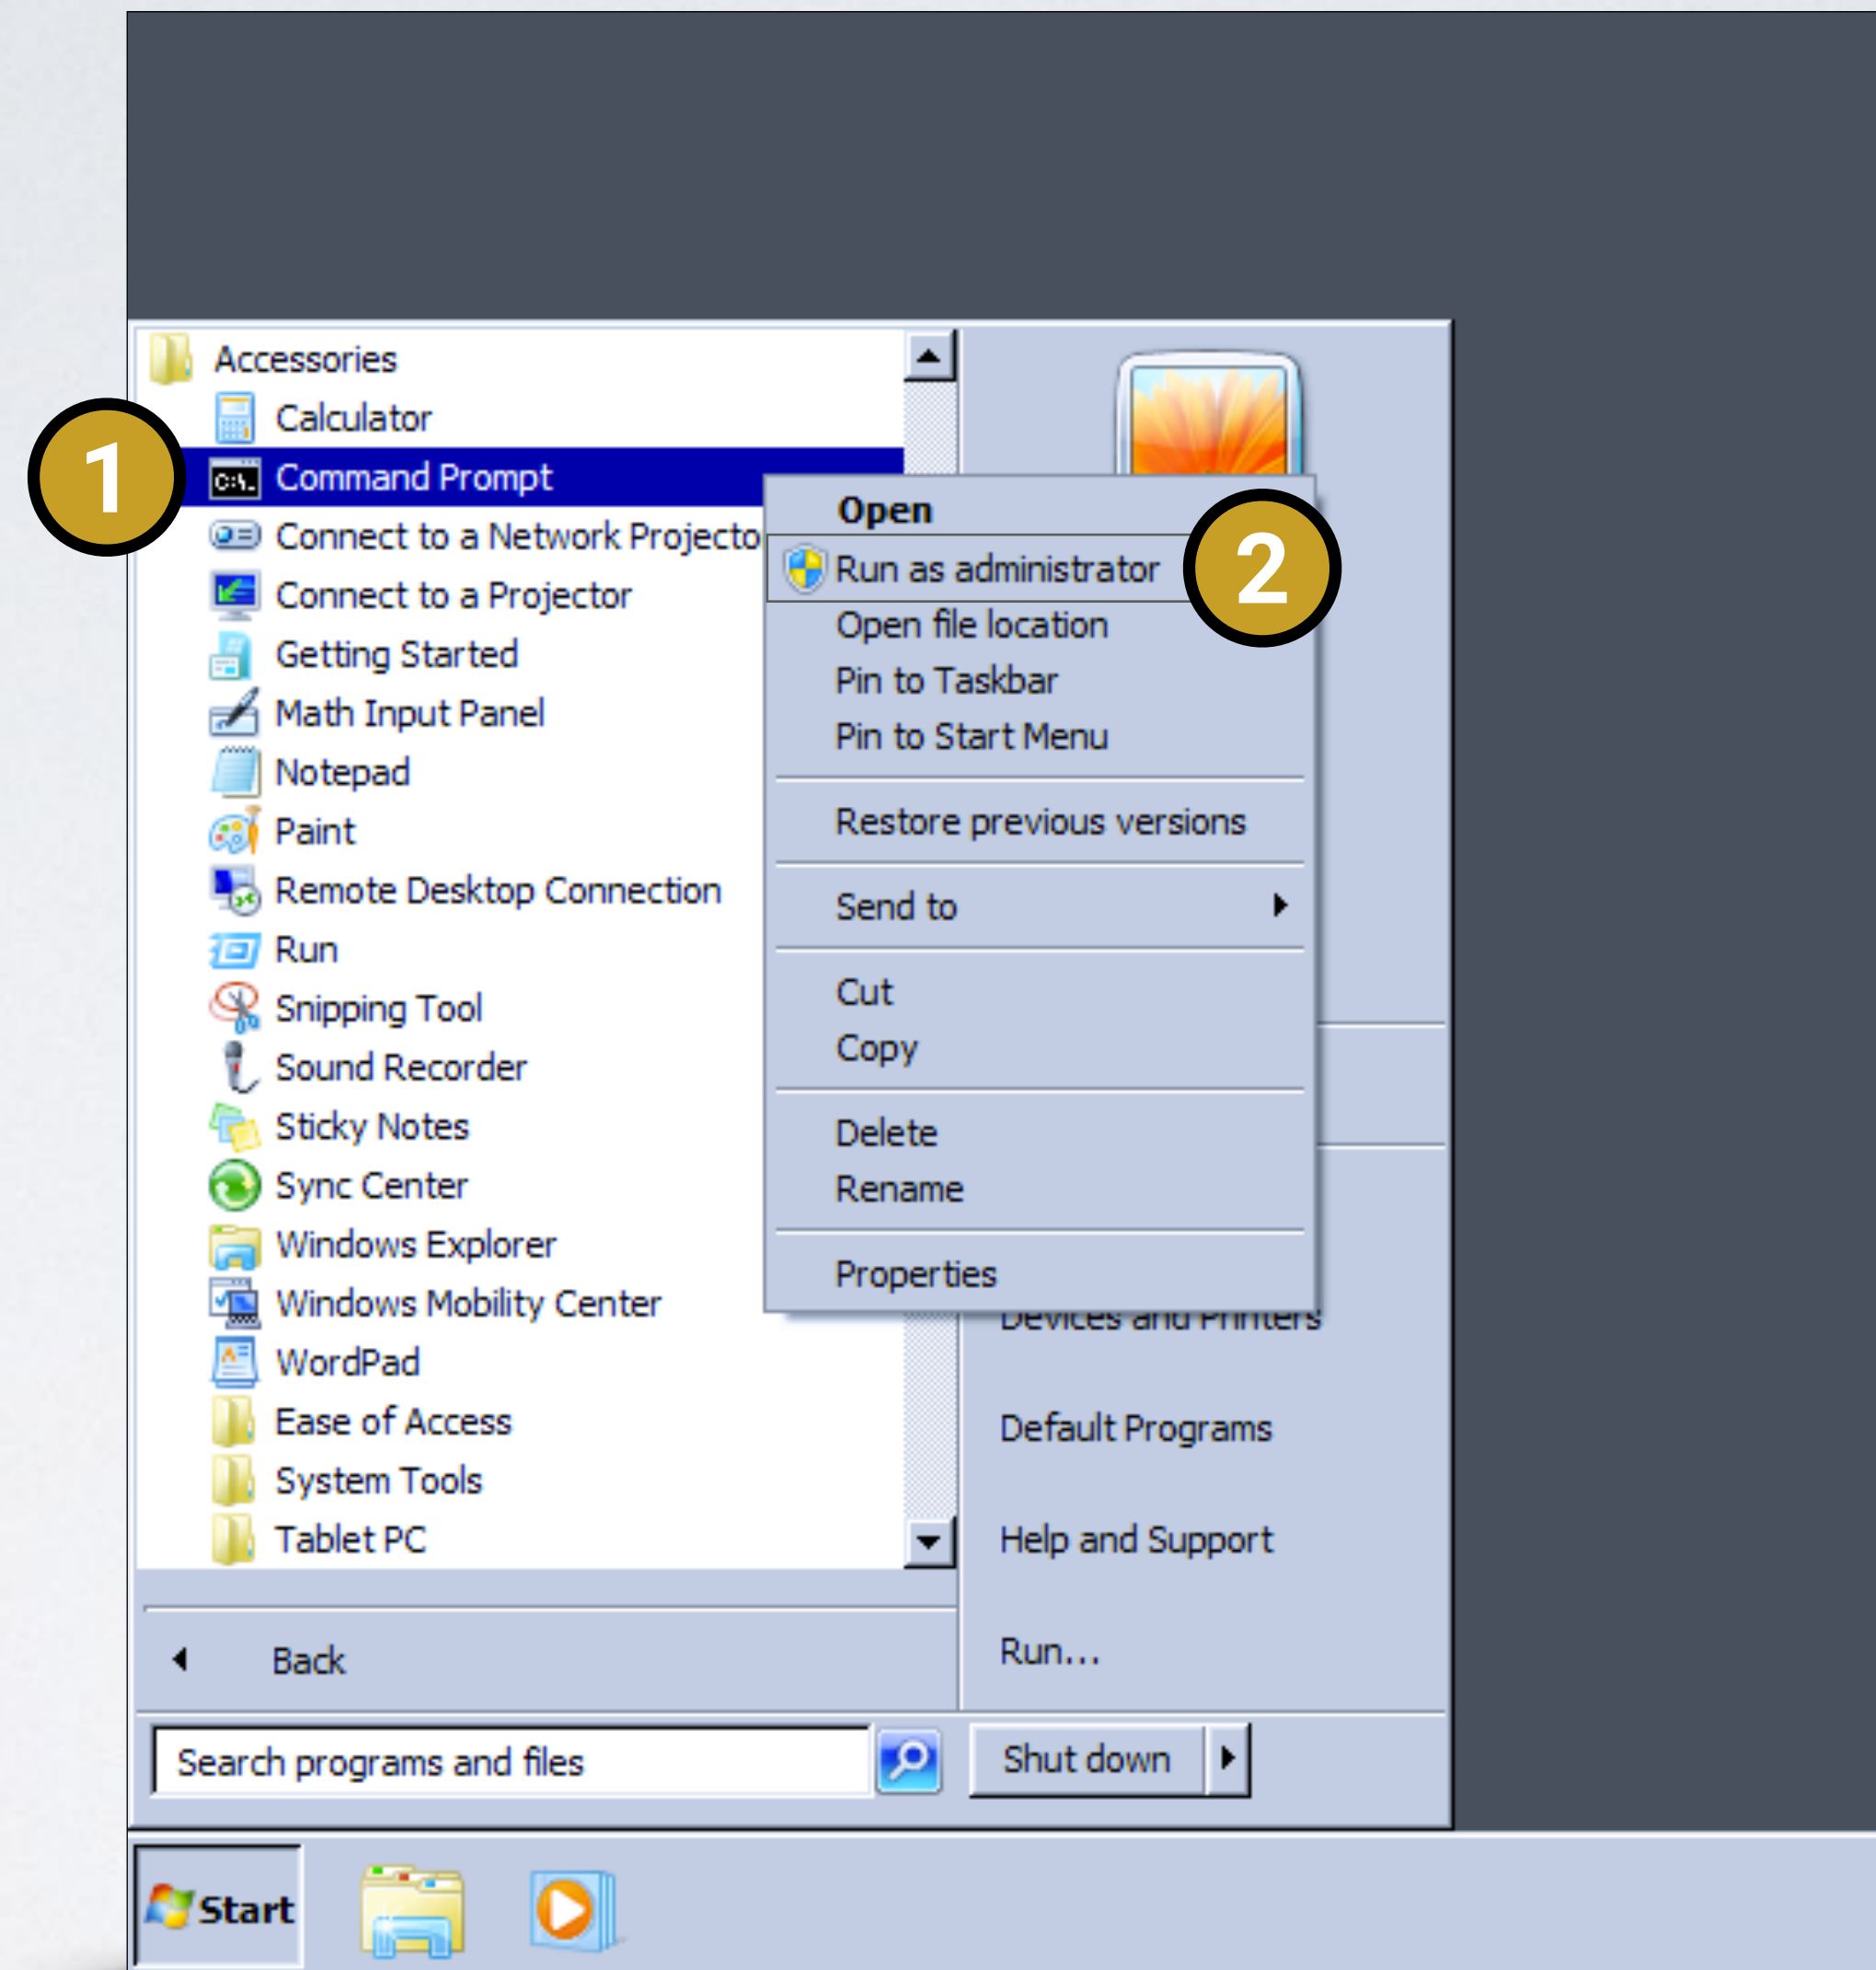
Accessories
Calculator
1
Command Prompt
Connect to a Network Projecto
Connect to a Projector
Getting Started
Math Input Panel
Notepad
Paint
Remote Desktop Connection
Run
Snipping Tool
Sound Recorder
Sticky Notes
Sync Center
Windows Explorer
Windows Mobility Center
WordPad
Ease of Access
System Tools
Tablet PC

Open
Run as administrator
2
Open file location
Pin to Taskbar
Pin to Start Menu
Restore previous versions
Send to
Cut
Copy
Delete
Rename
Properties

Devices and Printers
Default Programs
Help and Support
Run...

Back
Search programs and files
Shut down
Start